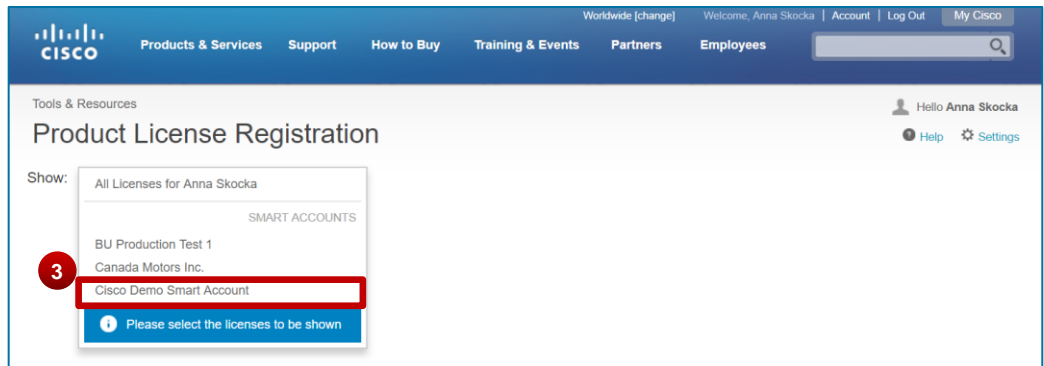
cisco

Worldwide [change] Welcome, Anna Skocka | Account | Log Out My Cisco

Products & Services Support How to Buy Training & Events Partners Employees

Tools & Resources

Product License Registration

Hello Anna Skocka

Help Settings

Show:

All Licenses for Anna Skocka

SMART ACCOUNTS

BU Production Test 1

Canada Motors Inc.

3

Cisco Demo Smart Account

Please select the licenses to be shown